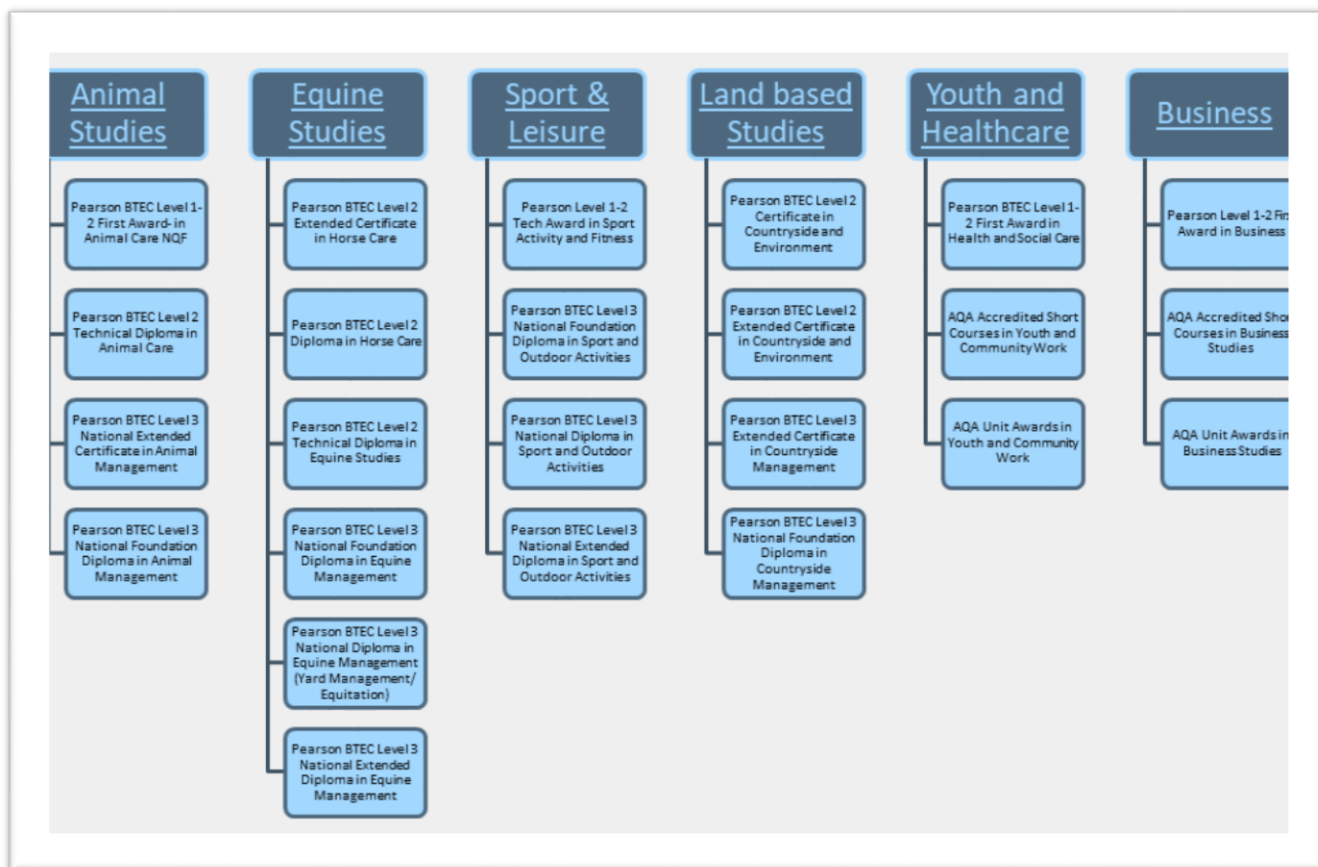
Animal Studies

Pearson BTEC Level 1-2 First Award- in Animal Care NQF

Pearson BTEC Level 2 Technical Diploma in Animal Care

Pearson BTEC Level 3 National Extended Certificate in Animal Management

Pearson BTEC Level 3 National Foundation Diploma in Animal Management

Equine Studies

Pearson BTEC Level 2 Extended Certificate in Horse Care

Pearson BTEC Level 2 Diploma in Horse Care

Pearson BTEC Level 2 Technical Diploma in Equine Studies

Pearson BTEC Level 3 National Foundation Diploma in Equine Management

Pearson BTEC Level 3 National Diploma in Equine Management (Yard Management/ Equitation)

Pearson BTEC Level 3 National Extended Diploma in Equine Management

Sport & Leisure

Pearson Level 1-2 Tech Award in Sport Activity and Fitness

Pearson BTEC Level 3 National Foundation Diploma in Sport and Outdoor Activities

Pearson BTEC Level 3 National Diploma in Sport and Outdoor Activities

Pearson BTEC Level 3 National Extended Diploma in Sport and Outdoor Activities

Land based Studies

Pearson BTEC Level 2 Certificate in Countryside and Environment

Pearson BTEC Level 2 Extended Certificate in Countryside and Environment

Pearson BTEC Level 3 Extended Certificate in Countryside Management

Pearson BTEC Level 3 National Foundation Diploma in Countryside Management

Youth and Healthcare

Pearson BTEC Level 1-2 First Award in Health and Social Care

AQA Accredited Short Courses in Youth and Community Work

AQA Unit Awards in Youth and Community Work

Business

Pearson Level 1-2 Fir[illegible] Award in Business

AQA Accredited Sho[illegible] Courses in Business Studies

AQA Unit Awards in Business Studies